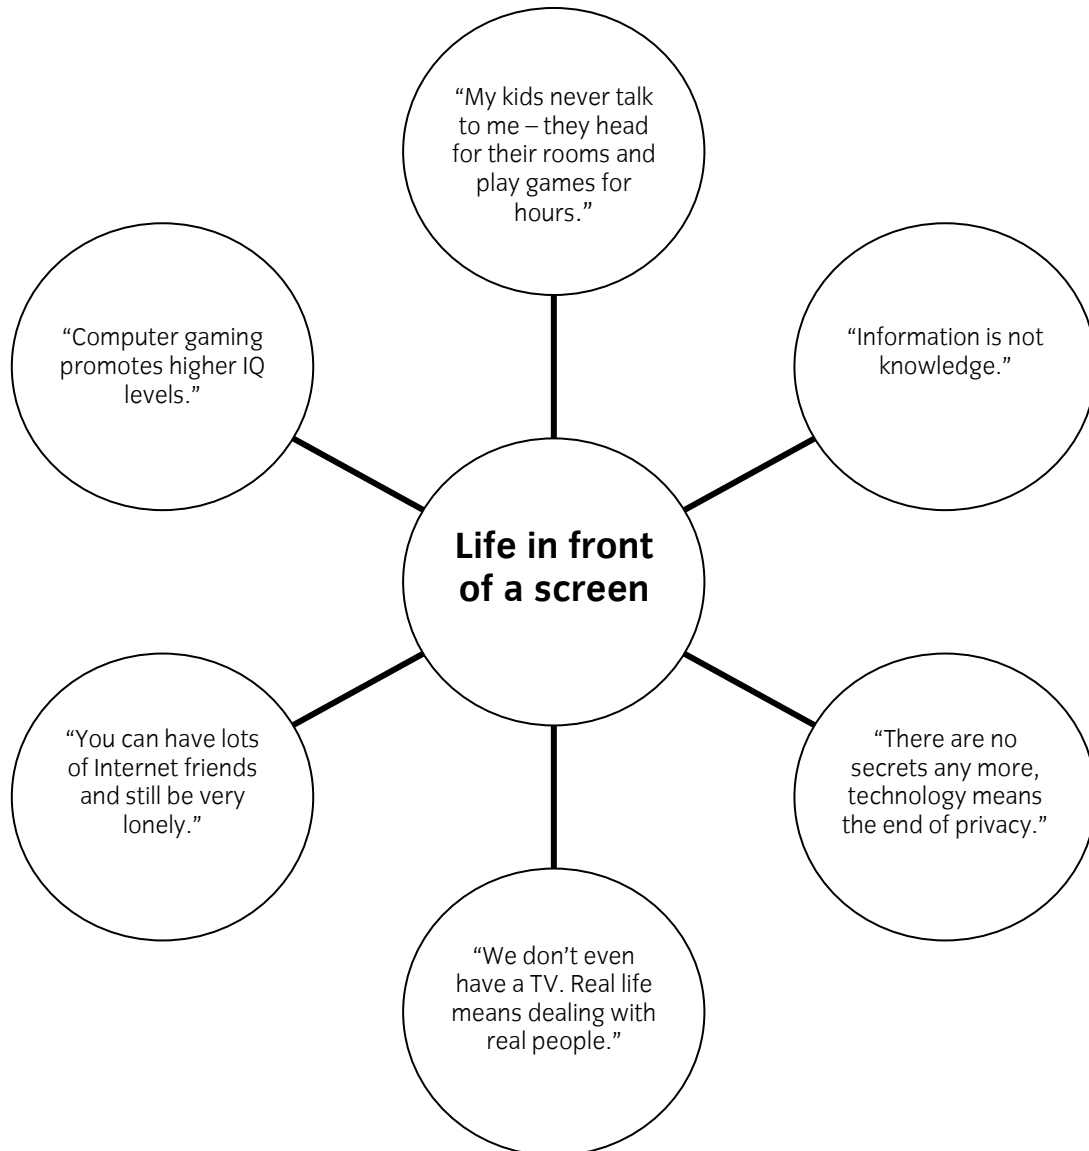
Life in front of a screen

“My kids never talk to me – they head for their rooms and play games for hours.”

“Information is not knowledge.”

“There are no secrets any more, technology means the end of privacy.”

“We don’t even have a TV. Real life means dealing with real people.”

“You can have lots of Internet friends and still be very lonely.”

“Computer gaming promotes higher IQ levels.”